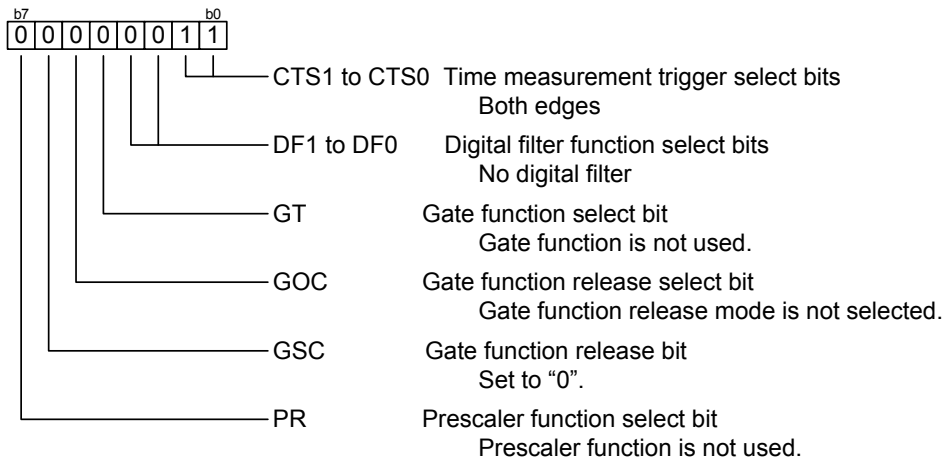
b7 b0
| 0 | 0 | 0 | 0 | 0 | 0 | 1 | 1 |
|---|---|---|---|---|---|---|---|

CTS1 to CTS0 Time measurement trigger select bits
Both edges

DF1 to DF0 Digital filter function select bits
No digital filter

GT Gate function select bit
Gate function is not used.

GOC Gate function release select bit
Gate function release mode is not selected.

GSC Gate function release bit
Set to “0”.

PR Prescaler function select bit
Prescaler function is not used.